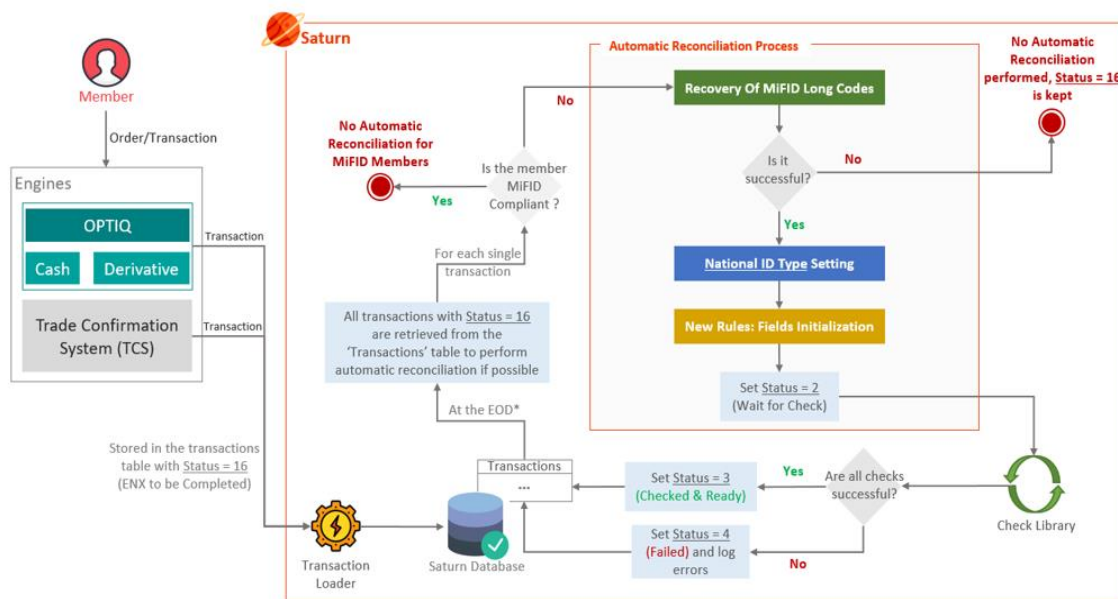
Member

Order/Transaction

Engines

OPTIQ

Cash

Derivative

Transaction

Trade Confirmation System (TCS)

Transaction

Stored in the transactions table with Status = 16 (ENX to be Completed)

Transaction Loader

Saturn Database

Transactions

...

Saturn

No Automatic Reconciliation for MiFID Members

Yes

Is the member MiFID Compliant ?

No

For each single transaction

All transactions with Status = 16 are retrieved from the 'Transactions' table to perform automatic reconciliation if possible

At the EOD*

Automatic Reconciliation Process

Recovery Of MiFID Long Codes

Is it successful?

No

Yes

National ID Type Setting

New Rules: Fields Initialization

Set Status = 2 (Wait for Check)

No Automatic Reconciliation performed, Status = 16 is kept

Check Library

Are all checks successful?

Yes

Set Status = 3 (Checked & Ready)

Set Status = 4 (Failed) and log errors

No